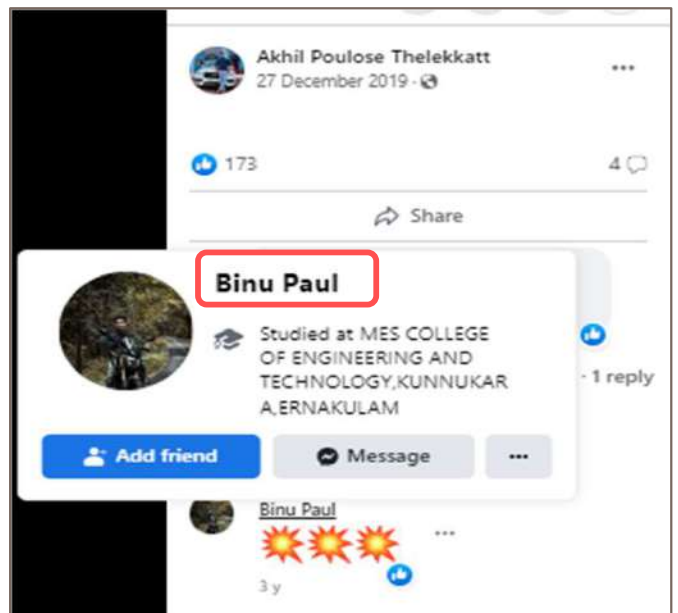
Akhil Poulose Thelekkatt
27 December 2019 ·

173

4

Share

Binu Paul

Studied at MES COLLEGE OF ENGINEERING AND TECHNOLOGY,KUNNUKARA,ERNAKULAM

· 1 reply

Add friend

Message

...

Binu Paul
💥💥💥

3 y